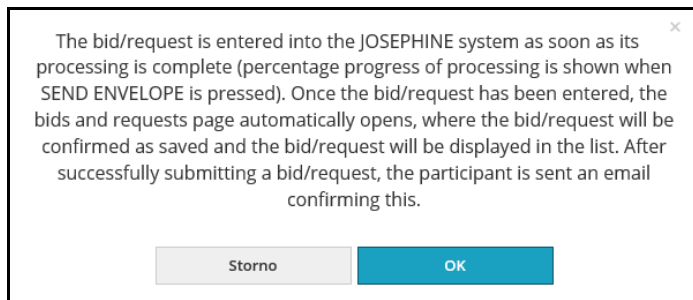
×

The bid/request is entered into the JOSEPHINE system as soon as its processing is complete (percentage progress of processing is shown when SEND ENVELOPE is pressed). Once the bid/request has been entered, the bids and requests page automatically opens, where the bid/request will be confirmed as saved and the bid/request will be displayed in the list. After successfully submitting a bid/request, the participant is sent an email confirming this.

Storno

OK